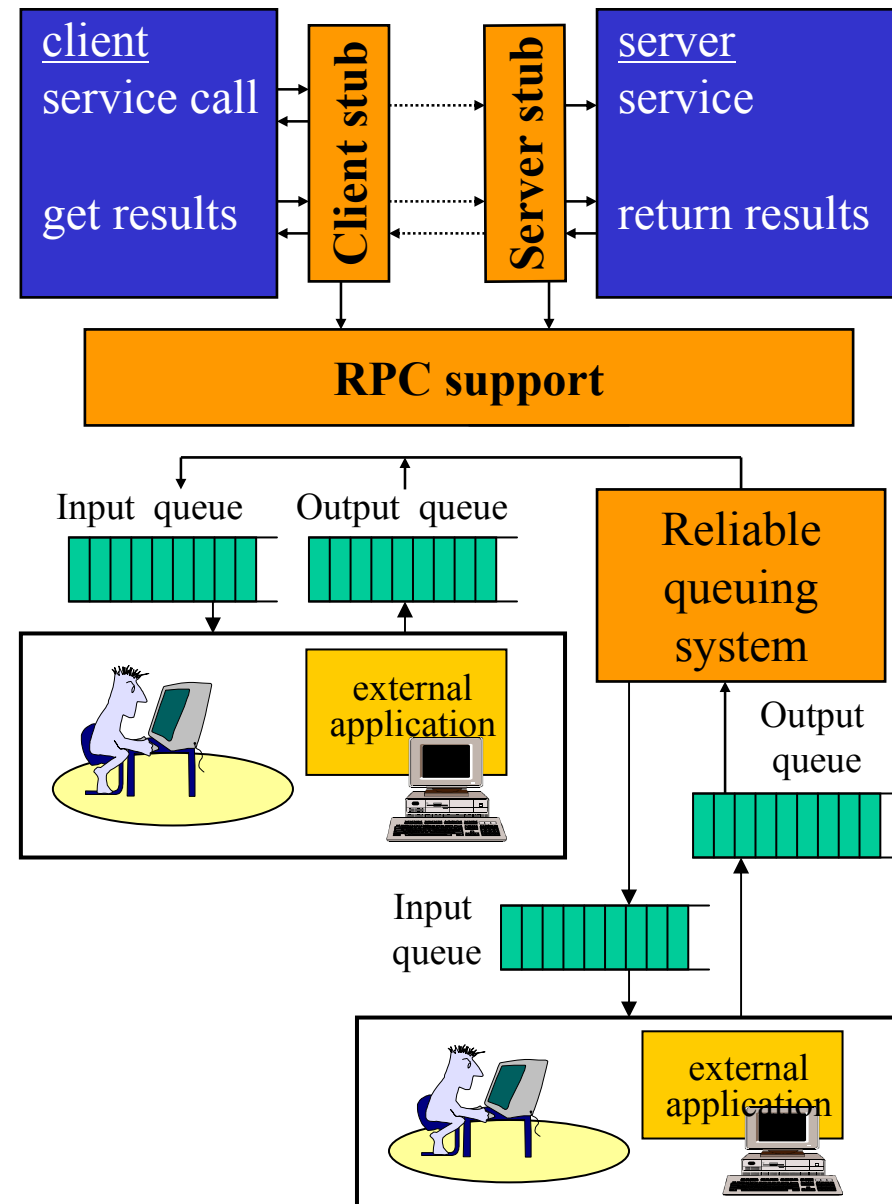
client
service call

get results

Client stub

Server stub

server
service

return results

RPC support

Input queue

Output queue

Reliable queuing system

external application

Output queue

Input queue

external application